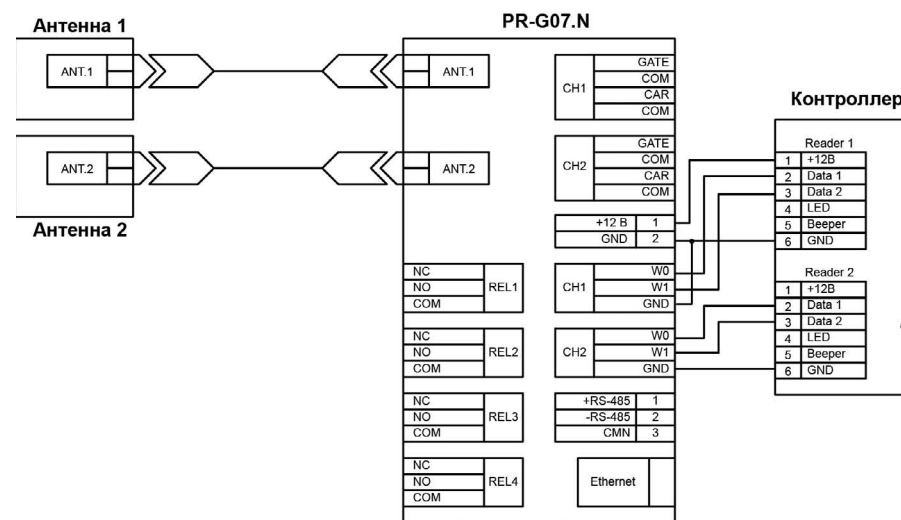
Антенна 1

ANT.1

PR-G07.N

ANT.1

CH1 GATE COM CAR COM

Контроллер

ANT.2

ANT.2

CH2 GATE COM CAR COM

Антенна 2

+12 В 1
GND 2

Reader 1
1 +12В
2 Data 1
3 Data 2
4 LED
5 Beeper
6 GND

NC NO COM REL1

CH1 W0 W1 GND

Reader 2
1 +12В
2 Data 1
3 Data 2
4 LED
5 Beeper
6 GND

NC NO COM REL2

CH2 W0 W1 GND

NC NO COM REL3

+RS-485 1
-RS-485 2
CMN 3

NC NO COM REL4

Ethernet